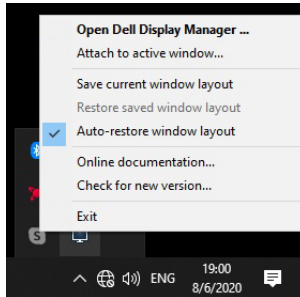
Open Dell Display Manager ...
Attach to active window...

Save current window layout
Restore saved window layout
Auto-restore window layout

Online documentation...
Check for new version...

Exit

ENG
19:00
8/6/2020